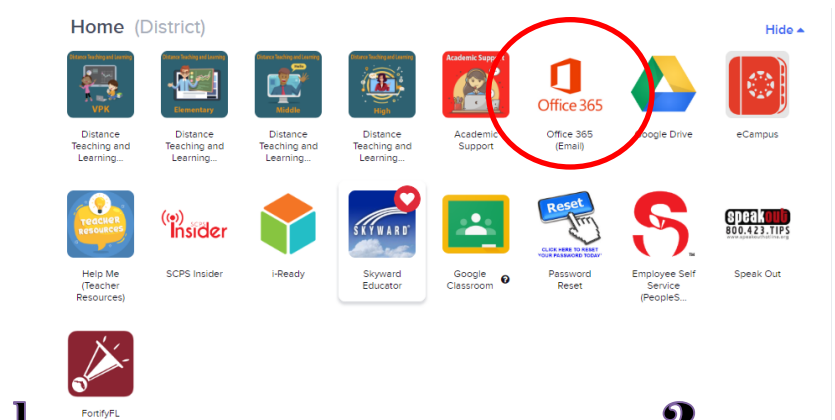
Home (District)

Hide ▴

Distance Teaching and Learning
VPK
Distance Teaching and Learning...

Distance Teaching and Learning
Elementary
Distance Teaching and Learning...

Distance Teaching and Learning
Middle
Distance Teaching and Learning...

Distance Teaching and Learning
High
Distance Teaching and Learning...

Academic Support
Academic Support

Office 365
Office 365 (Email)

Google Drive

eCampus

Teacher Resources
Help Me (Teacher Resources)

SCPS Insider
SCPS Insider

i-Ready

SKYWARD
Skyward Educator

Google Classroom

Reset
CLICK HERE TO RESET YOUR PASSWORD TODAY
Password Reset

Employee Self Service (PeopleS...

speakout
800.423.TIPS
Speak Out

FortifyFL